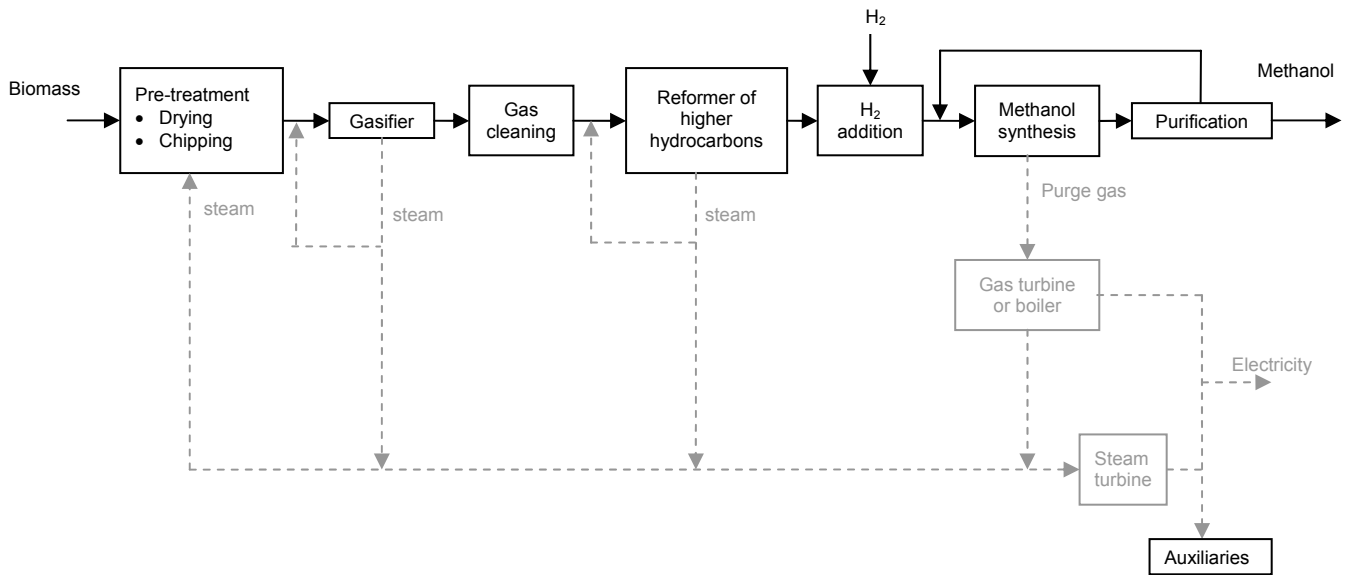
$H_2$

Biomass

Pre-treatment
• Drying
• Chipping

Gasifier

Gas cleaning

Reformer of higher hydrocarbons

$H_2$ addition

Methanol synthesis

Purification

Methanol

steam

steam

steam

Purge gas

Gas turbine or boiler

Electricity

Steam turbine

Auxiliaries